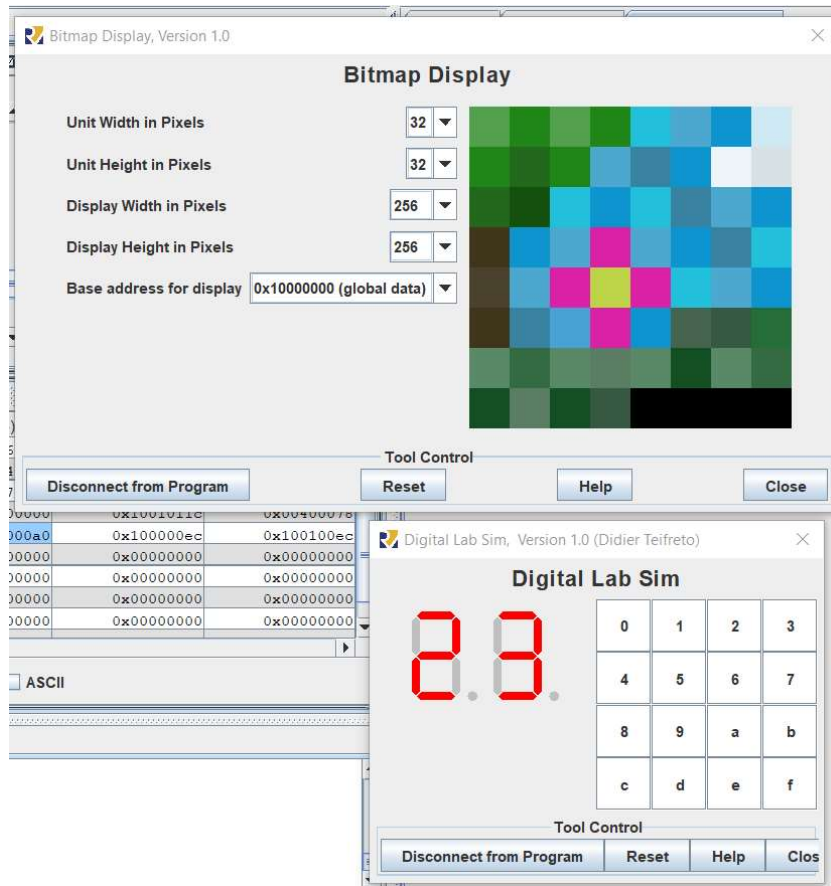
Bitmap Display, Version 1.0

Bitmap Display

Unit Width in Pixels 32

Unit Height in Pixels 32

Display Width in Pixels 256

Display Height in Pixels 256

Base address for display 0x10000000 (global data)

Tool Control

Disconnect from Program

Reset

Help

Close

| 00000 | 0x1001011c | 0x00400078 |
|---|---|---|
| 000a0 | 0x100000ec | 0x100100ec |
| 00000 | 0x00000000 | 0x00000000 |
| 00000 | 0x00000000 | 0x00000000 |
| 00000 | 0x00000000 | 0x00000000 |
| 00000 | 0x00000000 | 0x00000000 |

ASCII

Digital Lab Sim, Version 1.0 (Didier Teifreto)

Digital Lab Sim

| 0 | 1 | 2 | 3 |
|---|---|---|---|
| 4 | 5 | 6 | 7 |
| 8 | 9 | a | b |
| c | d | e | f |

Tool Control

Disconnect from Program

Reset

Help

Clos